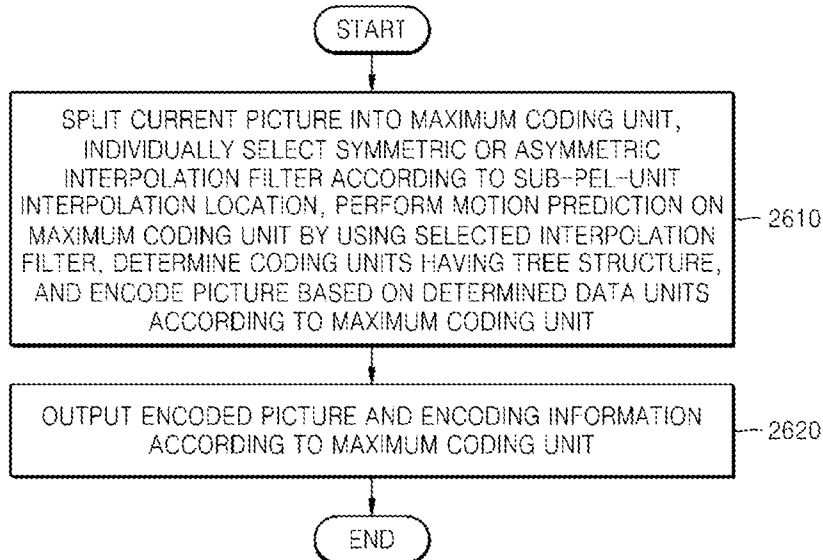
START

SPLIT CURRENT PICTURE INTO MAXIMUM CODING UNIT, INDIVIDUALLY SELECT SYMMETRIC OR ASYMMETRIC INTERPOLATION FILTER ACCORDING TO SUB-PEL-UNIT INTERPOLATION LOCATION, PERFORM MOTION PREDICTION ON MAXIMUM CODING UNIT BY USING SELECTED INTERPOLATION FILTER, DETERMINE CODING UNITS HAVING TREE STRUCTURE, AND ENCODE PICTURE BASED ON DETERMINED DATA UNITS ACCORDING TO MAXIMUM CODING UNIT

2610

OUTPUT ENCODED PICTURE AND ENCODING INFORMATION ACCORDING TO MAXIMUM CODING UNIT

2620

END